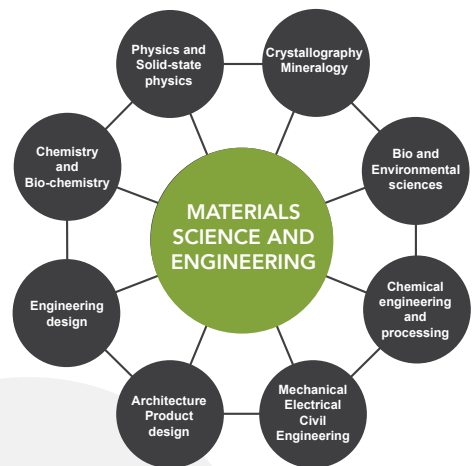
Physics and Solid-state physics

Crystallography Mineralogy

Chemistry and Bio-chemistry

MATERIALS SCIENCE AND ENGINEERING

Bio and Environmental sciences

Engineering design

Chemical engineering and processing

Architecture Product design

Mechanical Electrical Civil Engineering